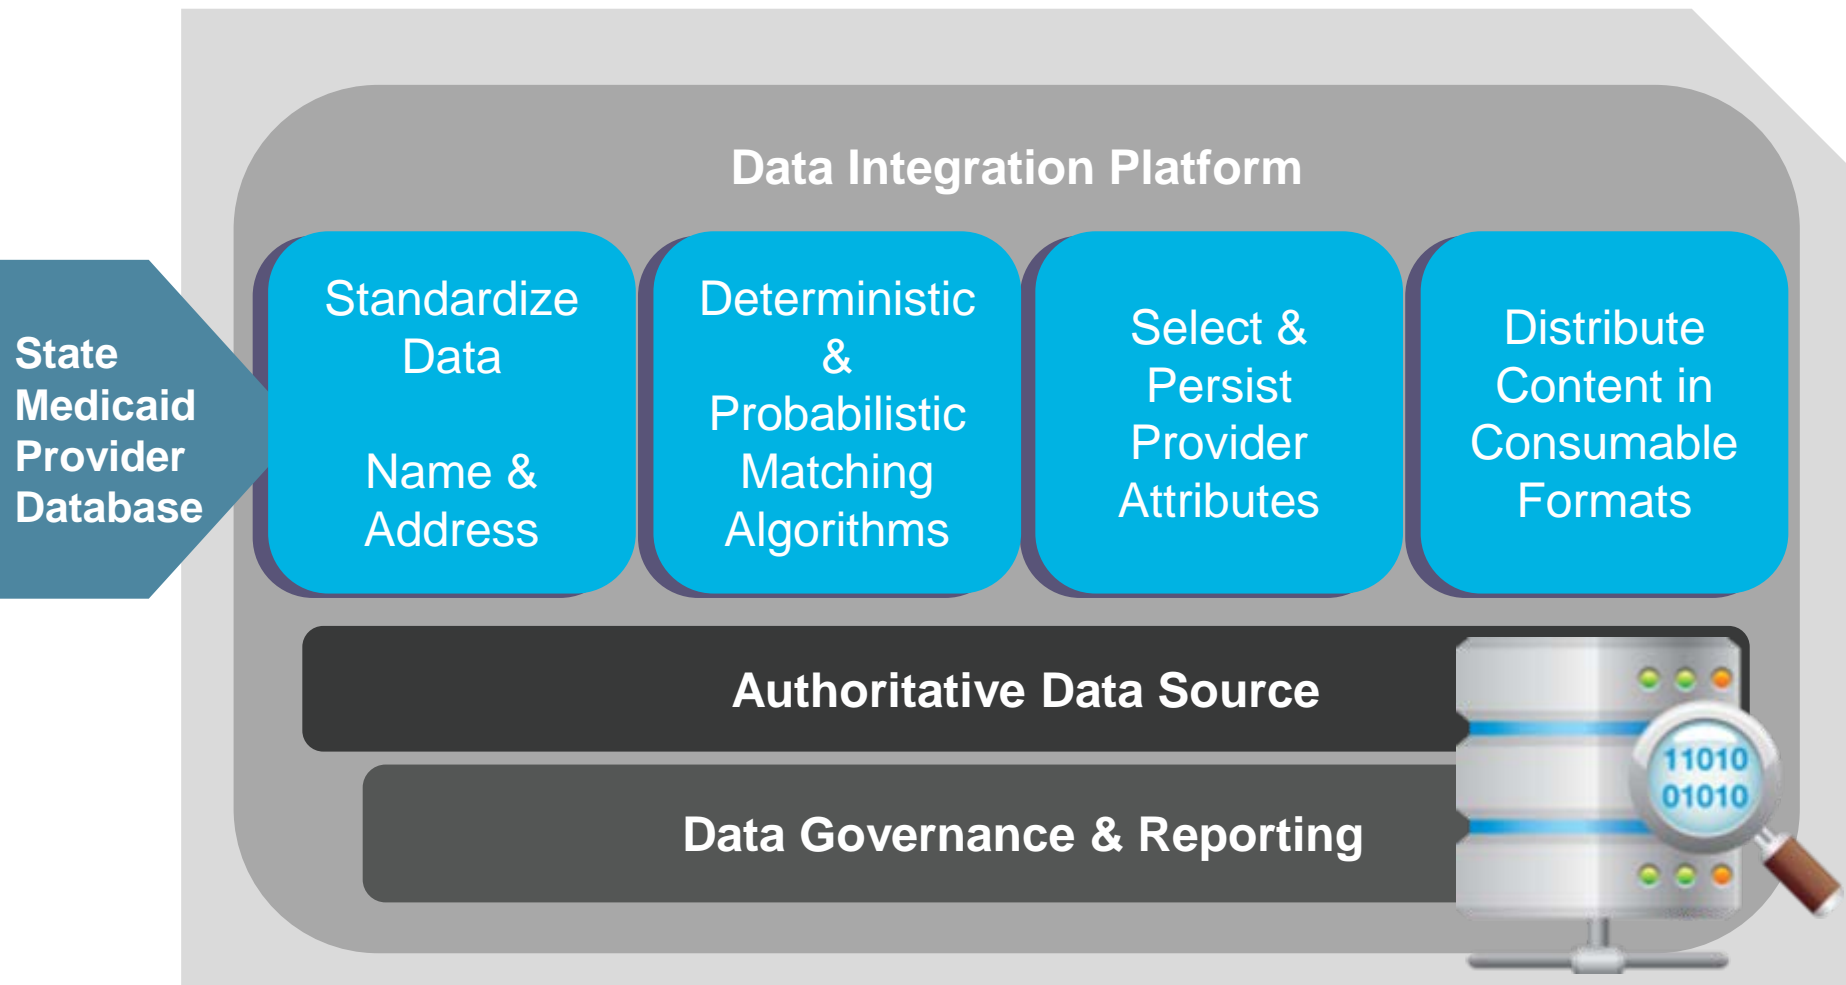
State Medicaid Provider Database

Data Integration Platform

Standardize Data

Name & Address

Deterministic & Probabilistic Matching Algorithms

Select & Persist Provider Attributes

Distribute Content in Consumable Formats

Authoritative Data Source

Data Governance & Reporting

11010
01010